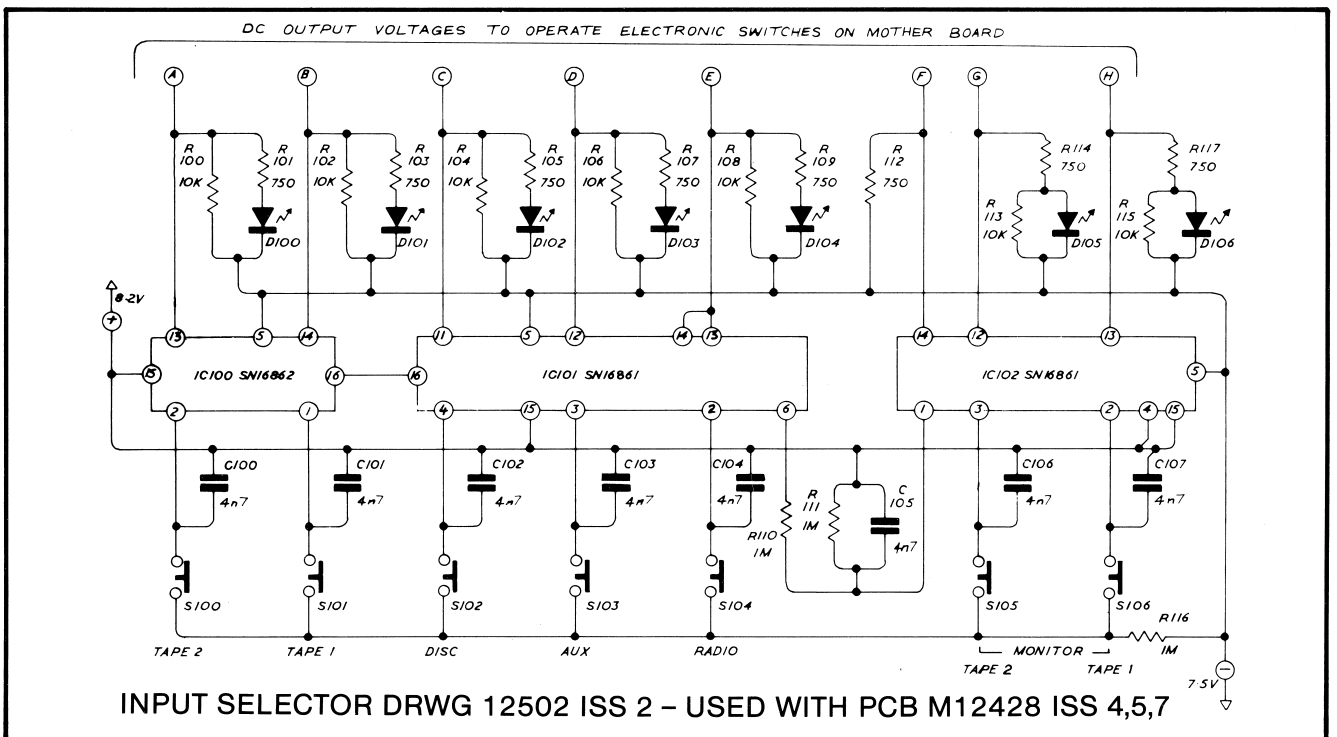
DC OUTPUT VOLTAGES TO OPERATE ELECTRONIC SWITCHES ON MOTHER BOARD

A B C D E F G H

R 100 10K
R 101 750
D100
R 102 10K
R 103 750
D101
R 104 10K
R 105 750
D102
R 106 10K
R 107 750
D103
R 108 10K
R 109 750
D104
R 112 750
R114 750
R 113 10K
D105
R117 750
R 115 10K
D106

8·2V
+

13 5 14
15 IC100 SN16862 16
2 1

11 5 12 14 13
16 IC101 SN16861
4 15 3 2 6

14 12 13
IC102 SN16861 5
1 3 2 4 15

C100 4n7
C101 4n7
C102 4n7
C103 4n7
C104 4n7
R110 1M
R 111 1M
C 105 4n7
C106 4n7
C107 4n7

S100 S101 S102 S103 S104 S105 S106
R116 1M

TAPE 2 TAPE 1 DISC AUX RADIO
MONITOR
TAPE 2 TAPE 1
7·5V
−

INPUT SELECTOR DRWG 12502 ISS 2 – USED WITH PCB M12428 ISS 4,5,7